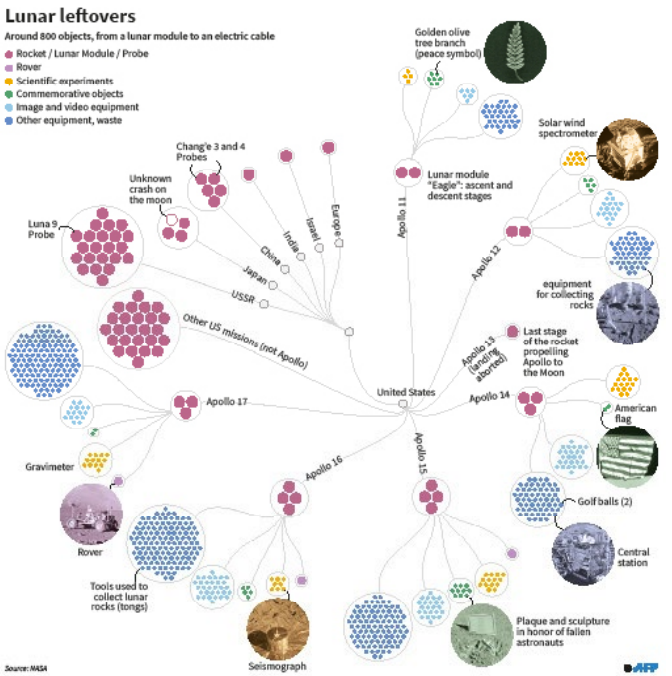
Lunar leftovers

Around 800 objects, from a lunar module to an electric cable

Rocket / Lunar Module / Probe
Rover
Scientific experiments
Commemorative objects
Image and video equipment
Other equipment, waste

Golden olive tree branch (peace symbol)

Lunar module "Eagle": ascent and descent stages

Apollo 11

Solar wind spectrometer

Apollo 12

equipment for collecting rocks

Chang'e 3 and 4 Probes

Unknown crash on the moon

Luna 9 Probe

Europe

Israel

India

China

Japan

USSR

Other US missions (not Apollo)

Apollo 13 (landing aborted)

Last stage of the rocket propelling Apollo to the Moon

United States

Apollo 17

Apollo 14

American flag

Gravimeter

Apollo 16

Apollo 15

Golf balls (2)

Rover

Central station

Tools used to collect lunar rocks (tongs)

Plaque and sculpture in honor of fallen astronauts

Seismograph

Source: NASA

AFP